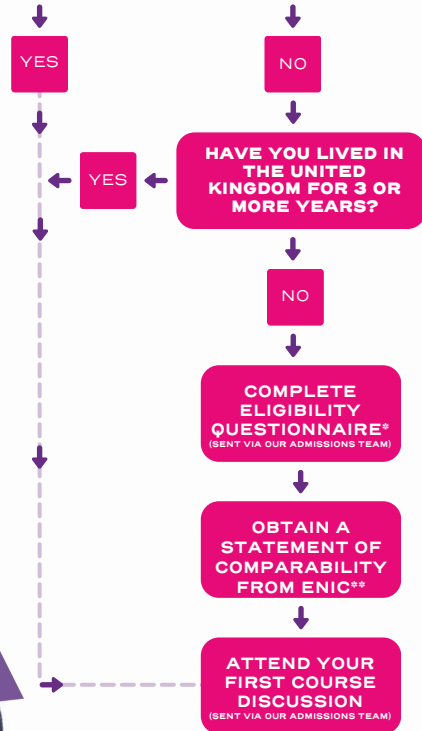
YES

NO

HAVE YOU LIVED IN THE UNITED KINGDOM FOR 3 OR MORE YEARS?

YES

NO

COMPLETE ELIGIBILITY QUESTIONNAIRE*
(SENT VIA OUR ADMISSIONS TEAM)

OBTAIN A STATEMENT OF COMPARABILITY FROM ENIC**

ATTEND YOUR FIRST COURSE DISCUSSION
(SENT VIA OUR ADMISSIONS TEAM)